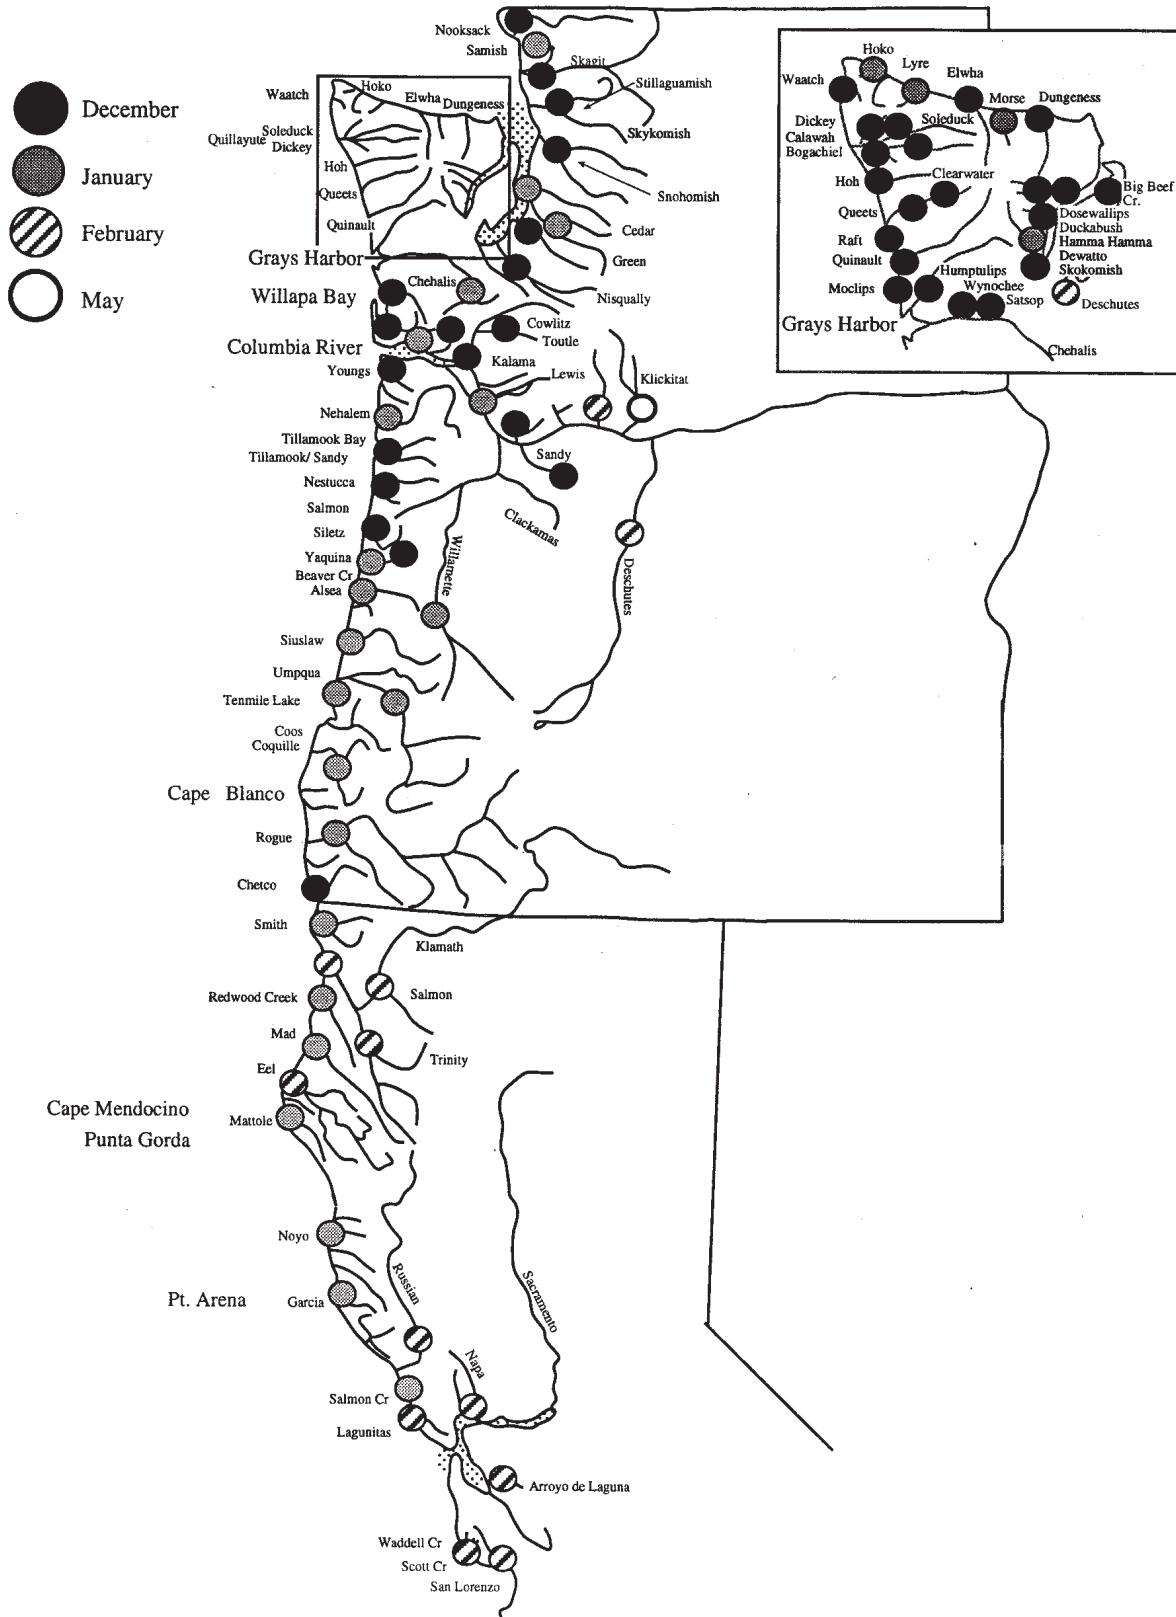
December
January
February
May

Nooksack
Samish
Skagit
Stillaguamish
Skykomish
Snohomish
Cedar
Green
Nisqually
Waatch
Hoko
Elwha
Dungeness
Quillayute
Soleduck
Dickey
Hoh
Queets
Quinault
Grays Harbor
Willapa Bay
Chehalis
Columbia River
Cowlitz
Toutle
Kalama
Lewis
Klickitat
Youngs
Nehalem
Tillamook Bay
Tillamook/ Sandy
Sandy
Nestucca
Salmon
Clackamas
Siletz
Yaquina
Beaver Cr
Alsea
Willamette
Deschutes
Siuslaw
Umpqua
Tenmile Lake
Coos
Coquille
Cape Blanco
Rogue
Chetco
Smith
Klamath
Salmon
Redwood Creek
Mad
Trinity
Eel
Cape Mendocino
Punta Gorda
Mattole
Noyo
Russian
Sacramento
Pt. Arena
Garcia
Napa
Salmon Cr
Lagunitas
Arroyo de Laguna
Waddell Cr
Scott Cr
San Lorenzo

Hoko
Lyre
Elwha
Waatch
Morse
Dungeness
Dickey
Calawah
Bogachiel
Soleduck
Hoh
Clearwater
Big Beef Cr.
Queets
Dosewallips
Duckabush
Hamma Hamma
Raft
Dewatto
Quinault
Skokomish
Humptulips
Wynochee
Moclips
Satsop
Deschutes
Grays Harbor
Chehalis